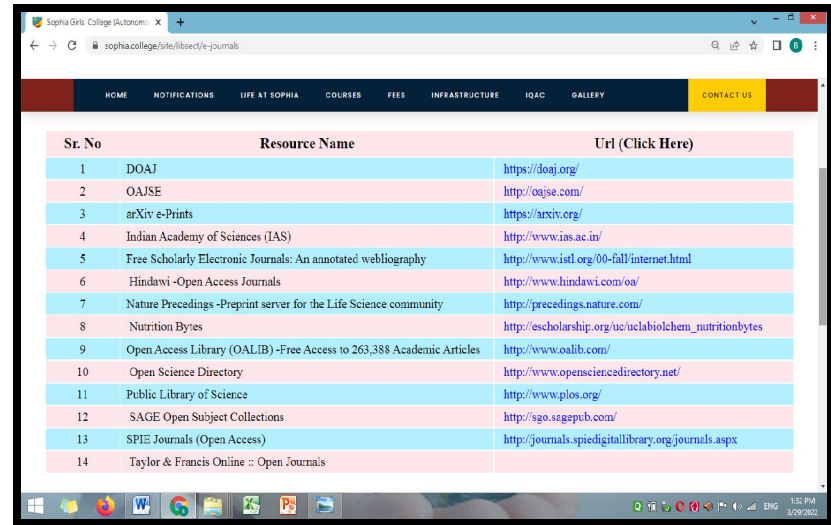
Sophia Girls College (Autonomo ×
+
sophia.college/site/libsect/e-journals

HOME NOTIFICATIONS LIFE AT SOPHIA COURSES FEES INFRASTRUCTURE IQAC GALLERY CONTACT US

| Sr. No | Resource Name | Url (Click Here) |
|---|---|---|
| 1 | DOAJ | https://doaj.org/ |
| 2 | OAJSE | http://oajse.com/ |
| 3 | arXiv e-Prints | https://arxiv.org/ |
| 4 | Indian Academy of Sciences (IAS) | http://www.ias.ac.in/ |
| 5 | Free Scholarly Electronic Journals: An annotated webliography | http://www.istl.org/00-fall/internet.html |
| 6 | Hindawi -Open Access Journals | http://www.hindawi.com/oa/ |
| 7 | Nature Precedings -Preprint server for the Life Science community | http://precedings.nature.com/ |
| 8 | Nutrition Bytes | http://escholarship.org/uc/uclabiolchem_nutritionbytes |
| 9 | Open Access Library (OALIB) -Free Access to 263,388 Academic Articles | http://www.oalib.com/ |
| 10 | Open Science Directory | http://www.opensciencedirectory.net/ |
| 11 | Public Library of Science | http://www.plos.org/ |
| 12 | SAGE Open Subject Collections | http://sgo.sagepub.com/ |
| 13 | SPIE Journals (Open Access) | http://journals.spiedigitallibrary.org/journals.aspx |
| 14 | Taylor & Francis Online :: Open Journals | |

ENG 1:32 PM 3/29/2022